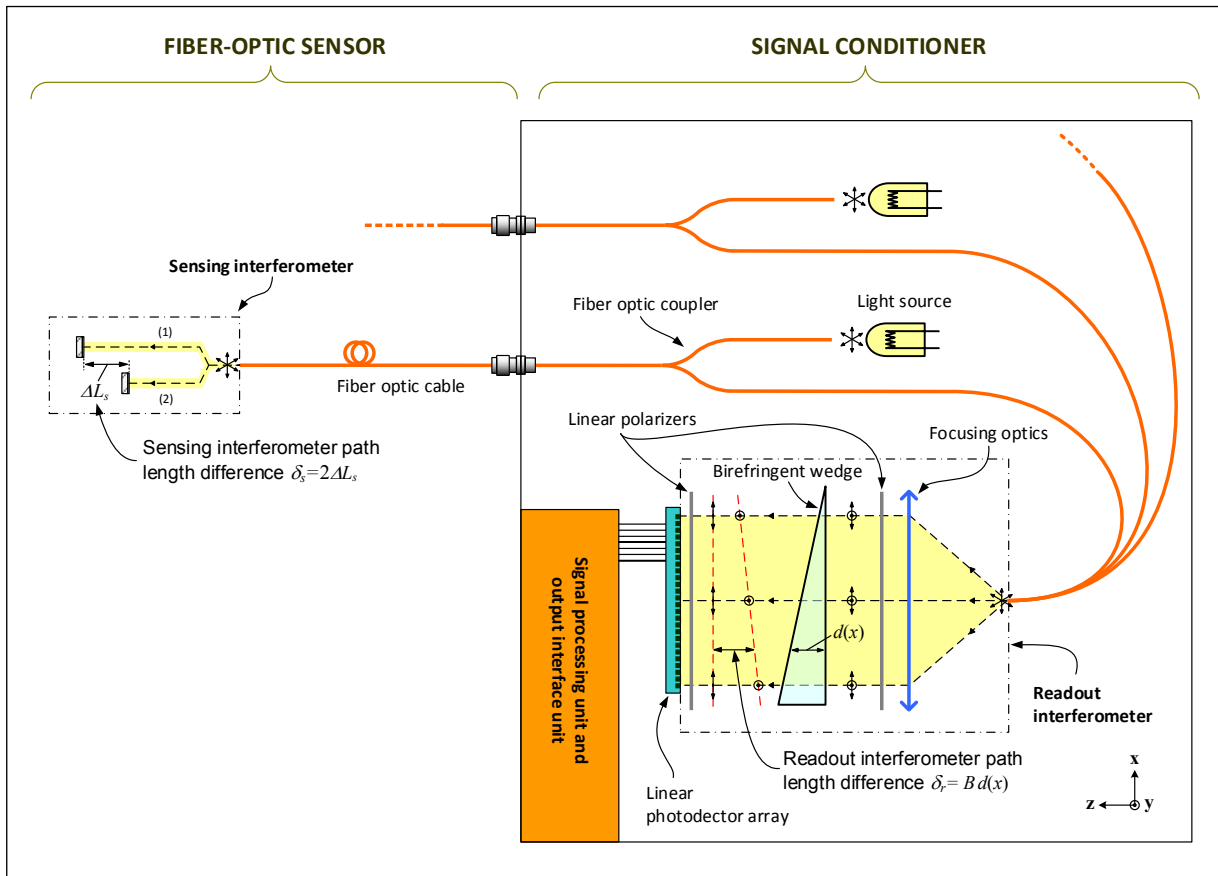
FIBER-OPTIC SENSOR

SIGNAL CONDITIONER

Sensing interferometer

(1)

(2)

$\Delta L_s$

Sensing interferometer path length difference $\delta_s = 2\Delta L_s$

Fiber optic cable

Fiber optic coupler

Light source

Linear polarizers

Focusing optics

Birefringent wedge

$d(x)$

Signal processing unit and output interface unit

Readout interferometer

Readout interferometer path length difference $\delta_r = B\, d(x)$

Linear photodector array

x

z

y